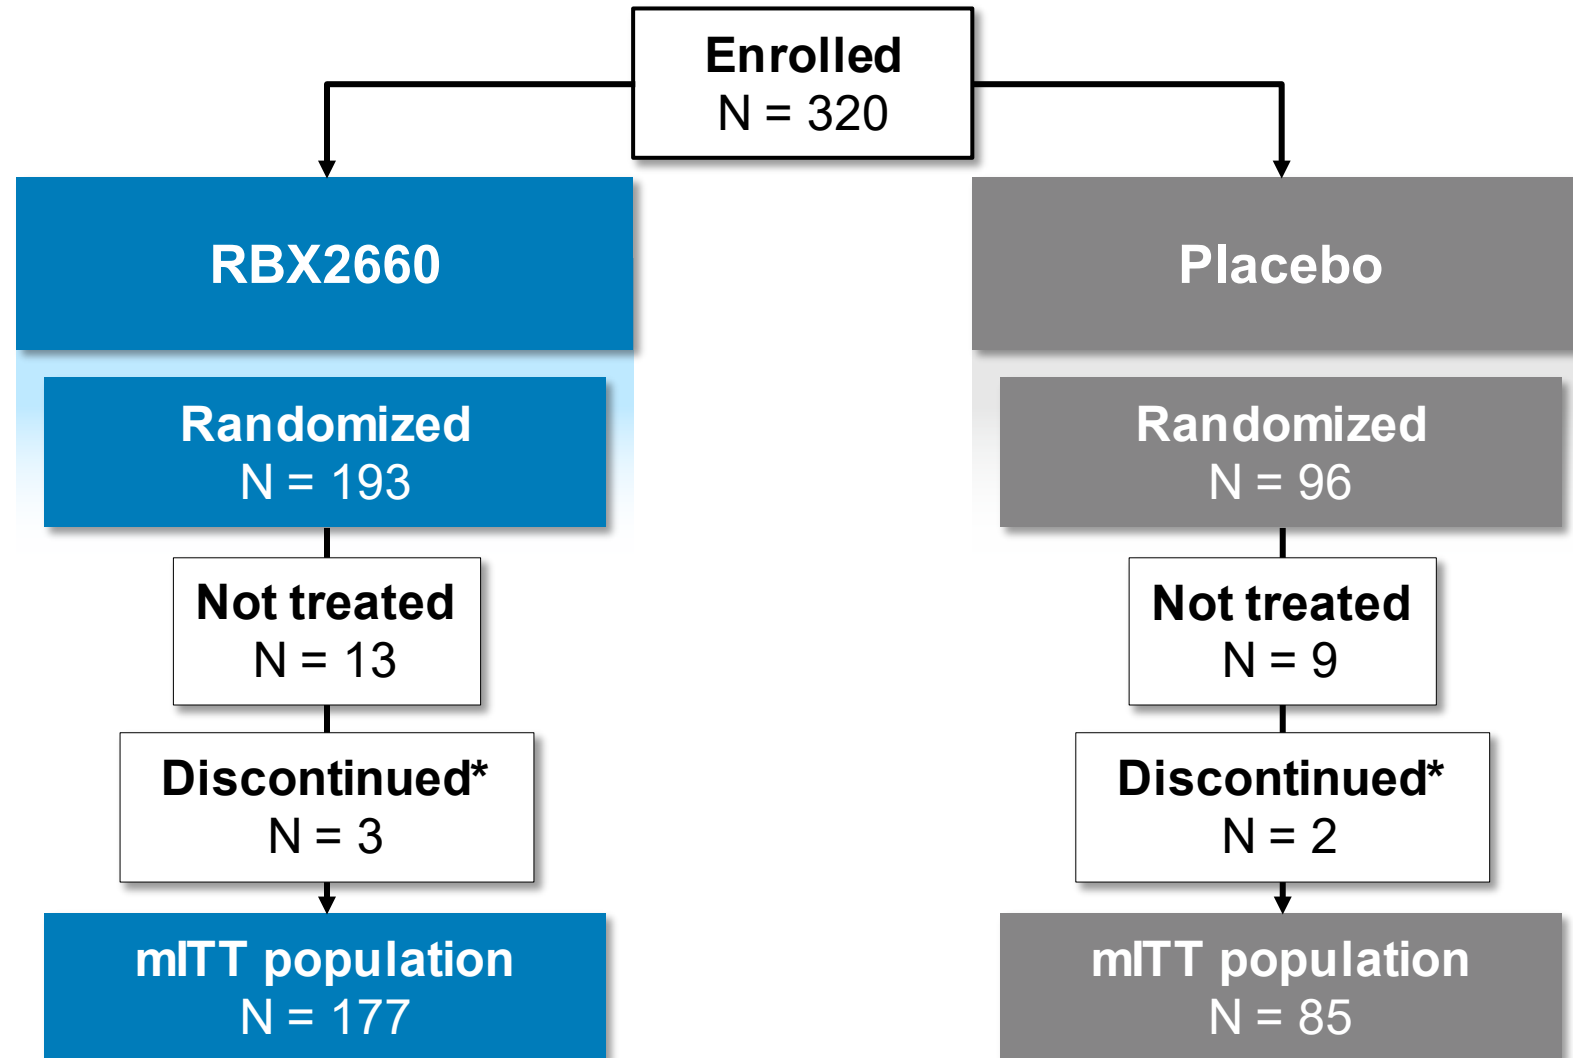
Enrolled
N = 320

RBX2660

Randomized
N = 193

Not treated
N = 13

Discontinued*
N = 3

mITT population
N = 177

Placebo

Randomized
N = 96

Not treated
N = 9

Discontinued*
N = 2

mITT population
N = 85